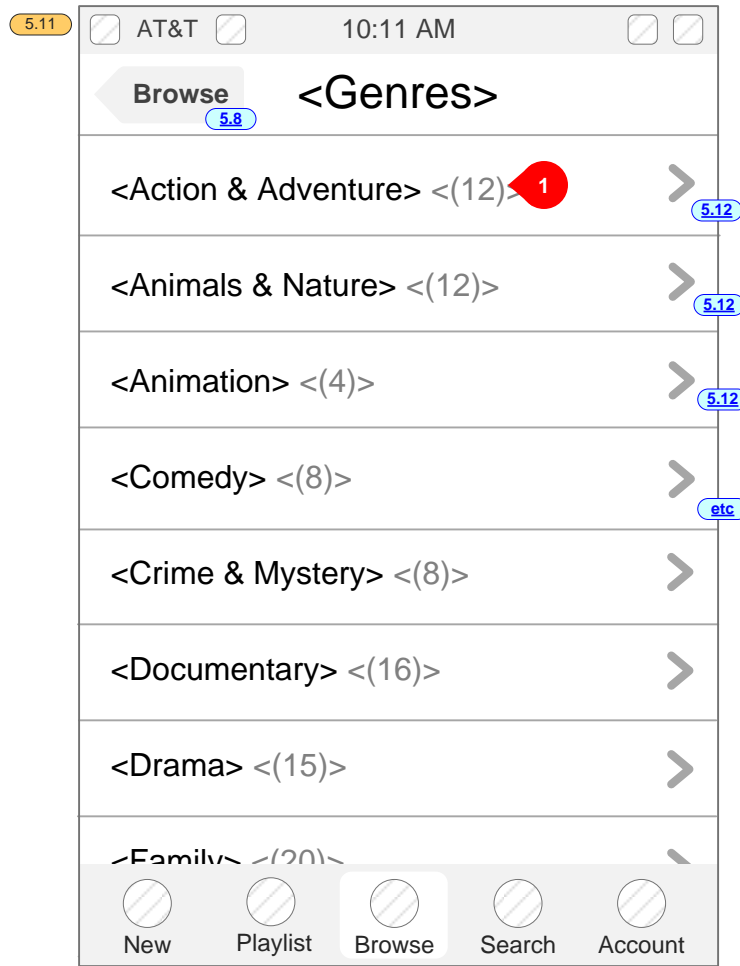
5.11

AT&T 10:11 AM

Browse
5.8
<Genres>

<Action & Adventure> <(12)>
1
5.12

<Animals & Nature> <(12)>
5.12

<Animation> <(4)>
5.12

<Comedy> <(8)>
etc

<Crime & Mystery> <(8)>

<Documentary> <(16)>

<Drama> <(15)>

<Family> <(20)>

New Playlist Browse Search Account